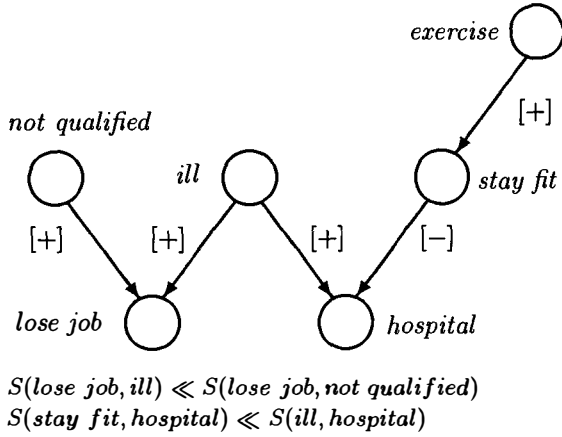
exercise

[+]

not qualified

ill

stay fit

[+]

[+]

[+]

[−]

lose job

hospital

$S(\textit{lose job}, \textit{ill}) \ll S(\textit{lose job}, \textit{not qualified})$
$S(\textit{stay fit}, \textit{hospital}) \ll S(\textit{ill}, \textit{hospital})$